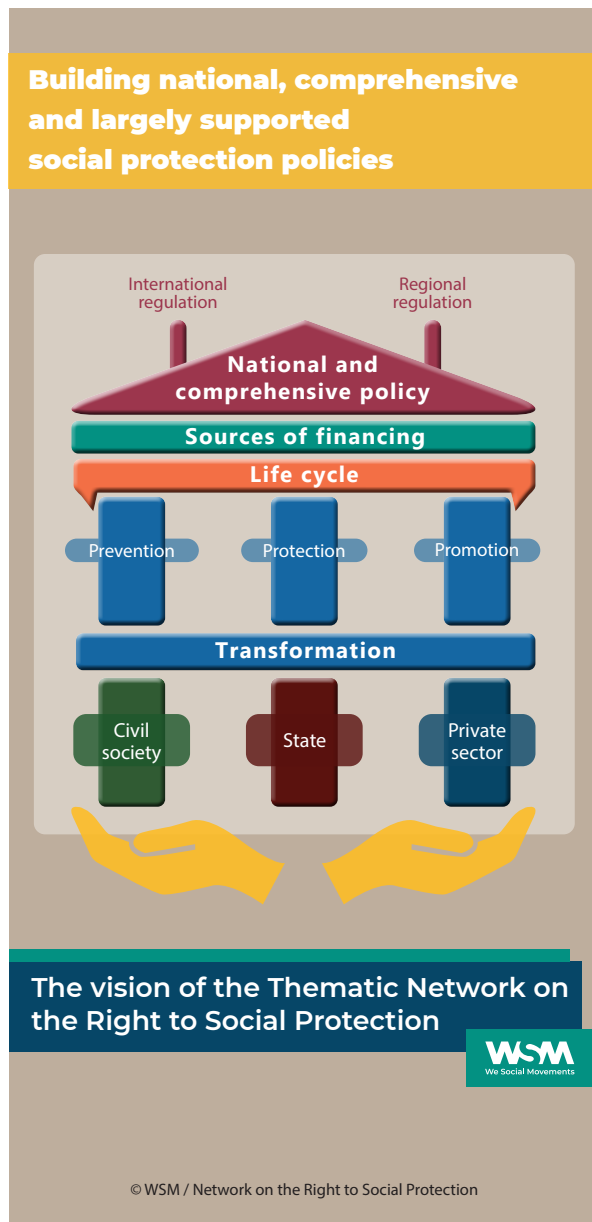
Building national, comprehensive and largely supported social protection policies

International regulation

Regional regulation

National and comprehensive policy

Sources of financing

Life cycle

Prevention

Protection

Promotion

Transformation

Civil society

State

Private sector

The vision of the Thematic Network on the Right to Social Protection

WSM
We Social Movements

© WSM / Network on the Right to Social Protection